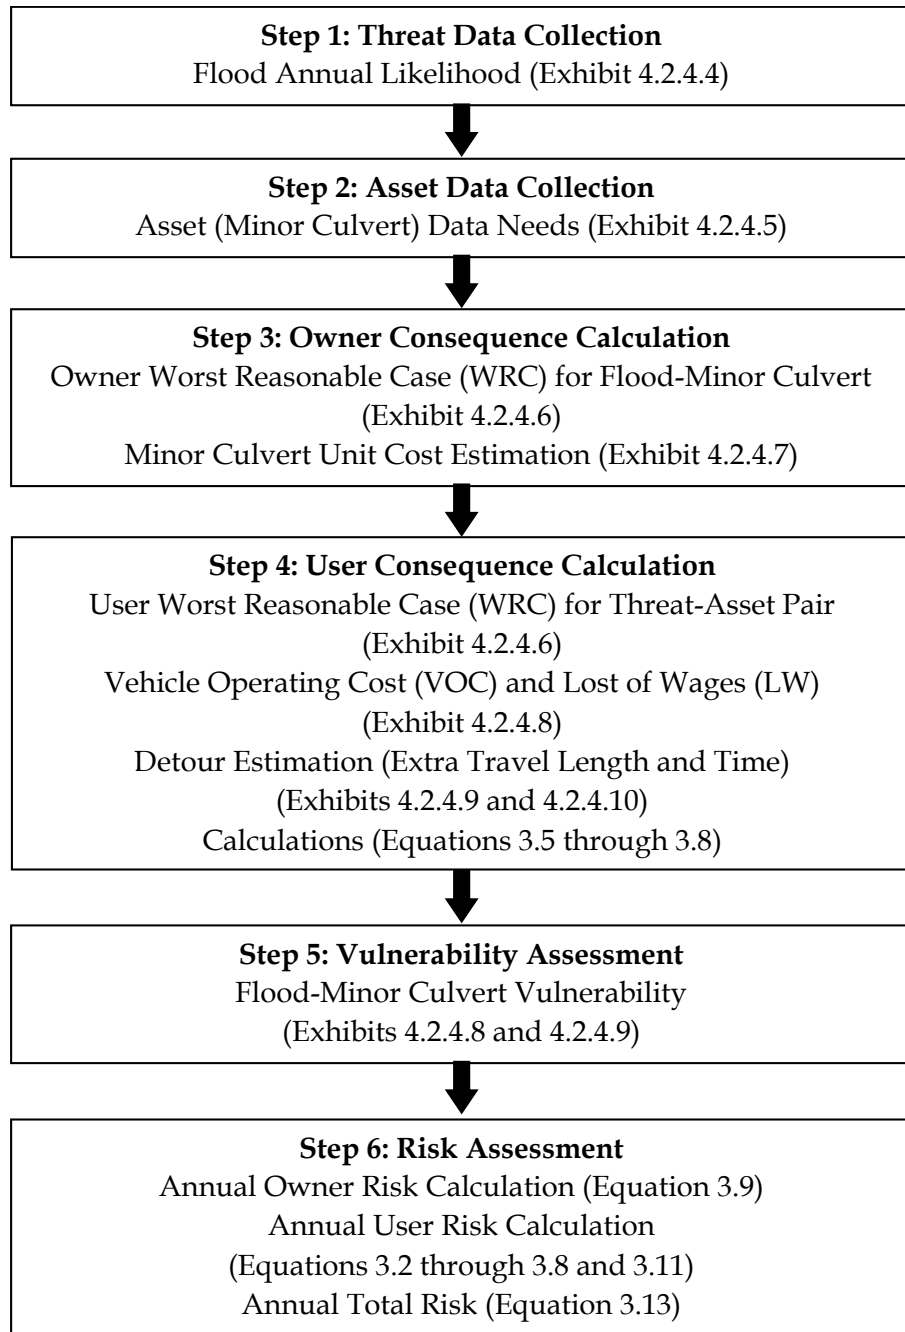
**Step 1: Threat Data Collection**
Flood Annual Likelihood (Exhibit 4.2.4.4)

**Step 2: Asset Data Collection**
Asset (Minor Culvert) Data Needs (Exhibit 4.2.4.5)

**Step 3: Owner Consequence Calculation**
Owner Worst Reasonable Case (WRC) for Flood-Minor Culvert (Exhibit 4.2.4.6)
Minor Culvert Unit Cost Estimation (Exhibit 4.2.4.7)

**Step 4: User Consequence Calculation**
User Worst Reasonable Case (WRC) for Threat-Asset Pair (Exhibit 4.2.4.6)
Vehicle Operating Cost (VOC) and Lost of Wages (LW) (Exhibit 4.2.4.8)
Detour Estimation (Extra Travel Length and Time) (Exhibits 4.2.4.9 and 4.2.4.10)
Calculations (Equations 3.5 through 3.8)

**Step 5: Vulnerability Assessment**
Flood-Minor Culvert Vulnerability (Exhibits 4.2.4.8 and 4.2.4.9)

**Step 6: Risk Assessment**
Annual Owner Risk Calculation (Equation 3.9)
Annual User Risk Calculation (Equations 3.2 through 3.8 and 3.11)
Annual Total Risk (Equation 3.13)